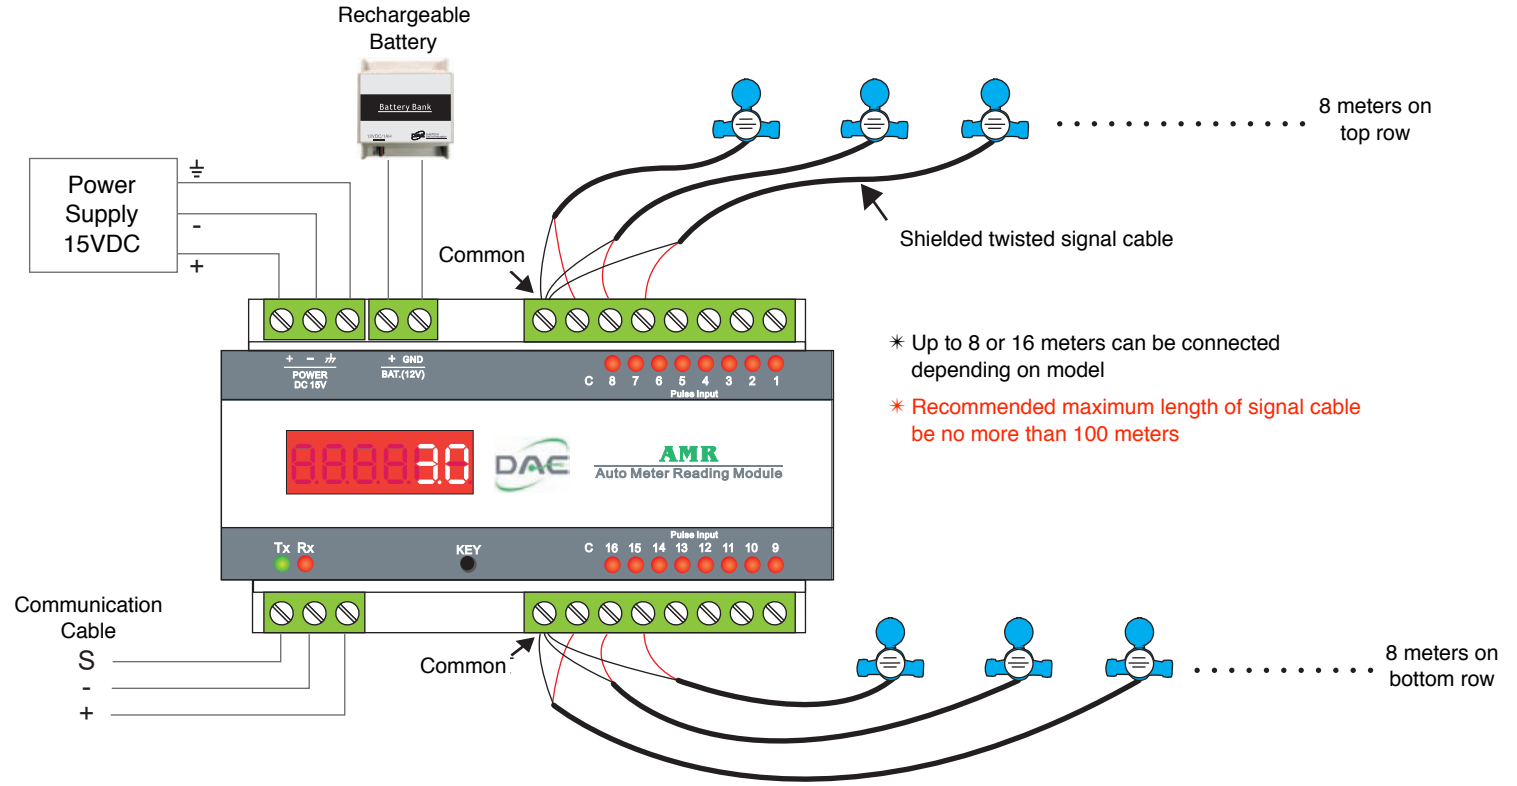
Rechargeable Battery

Battery Bank

Power Supply 15VDC

⏚

-

+

Common

8 meters on top row

Shielded twisted signal cable

+ - ⏚
POWER
DC 15V

+ GND
BAT.(12V)

C 8 7 6 5 4 3 2 1
Pulse Input

✳ Up to 8 or 16 meters can be connected depending on model

✳ Recommended maximum length of signal cable be no more than 100 meters

8.8.8.8.3.0

DAE

AMR
Auto Meter Reading Module

Tx Rx

KEY

Pulse Input
C 16 15 14 13 12 11 10 9

Communication Cable

S

-

+

Common

8 meters on bottom row